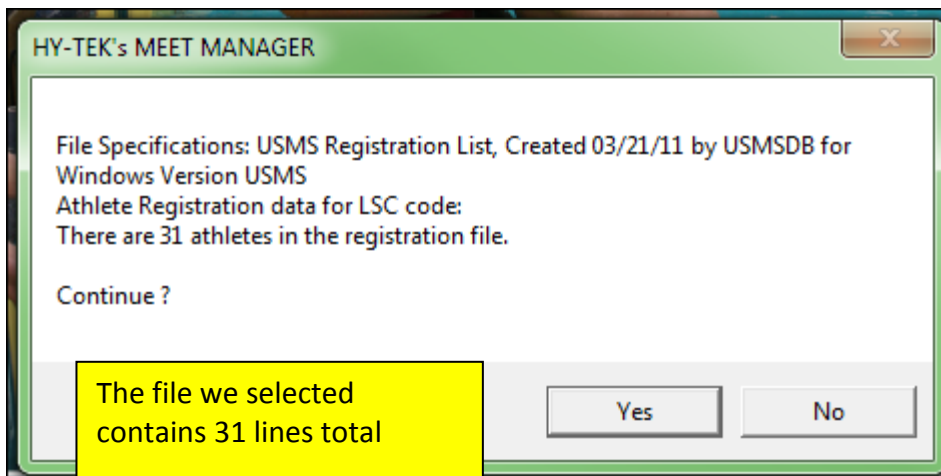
HY-TEK's MEET MANAGER

File Specifications: USMS Registration List, Created 03/21/11 by USMSDB for Windows Version USMS
Athlete Registration data for LSC code:
There are 31 athletes in the registration file.

Continue ?

The file we selected contains 31 lines total

Yes

No